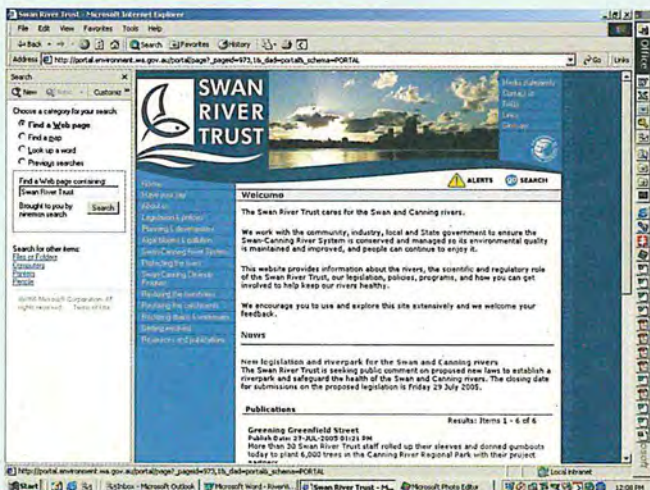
Swan River Trust - Microsoft Internet Explorer

File Edit View Favorites Tools Help

Back Search Favorites History

Address http://portal.environment.wa.gov.au/portal/page?_pageid=973,1&_dad=portal&_schema=PORTAL

Go Links

Search

New Customize

Choose a category for your search:

Find a Web page

Find a map

Look up a word

Previous searches

Find a Web page containing:

Swan River Trust

Brought to you by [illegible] search

Search

Search for other items:

Files or Folders

Computers

People

©1998 Microsoft Corporation. All rights reserved. Terms of Use

SWAN RIVER TRUST

Media Statements

Contact us

FAQs

Links

Glossary

Home

Have your say

About us

Legislation & policies

Planning & development

Algal Blooms & pollution

Swan Canning River System

Protecting the river

Swan Canning Cleanup Program

Restoring the foreshores

Restoring the catchments

Monitoring Water Conditions

Getting involved

Resources and publications

ALERTS

SEARCH

Welcome

The Swan River Trust cares for the Swan and Canning rivers.

We work with the community, industry, local and State government to ensure the Swan-Canning River System is conserved and managed so its environmental quality is maintained and improved, and people can continue to enjoy it.

This website provides information about the rivers, the scientific and regulatory role of the Swan River Trust, our legislation, policies, programs, and how you can get involved to help keep our rivers healthy.

We encourage you to use and explore this site extensively and we welcome your feedback.

News

New legislation and riverpark for the Swan and Canning rivers

The Swan River Trust is seeking public comment on proposed new laws to establish a riverpark and safeguard the health of the Swan and Canning rivers. The closing date for submissions on the proposed legislation is Friday 29 July 2005.

Publications

Results: Items 1 - 6 of 6

Greening Greenfield Street

Publish Date: 27-JUL-2005 01:21 PM

More than 30 Swan River Trust staff rolled up their sleeves and donned gumboots today to plant 6,000 trees in the Canning River Regional Park with their project

http://portal.environment.wa.gov.au/portal/page?_pageid=973,1&_dad=portal&_schema=PORTAL

Local intranet

Start

Inbox - Microsoft Outlook

Microsoft Word - River...

Swan River Trust - M...

Microsoft Photo Editor

12:08 PM

Office